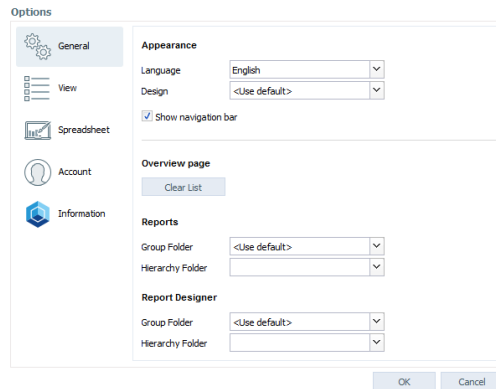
Options

General
View
Spreadsheet
Account
Information

Appearance

Language English
Design <Use default>
Show navigation bar

Overview page

Clear List

Reports

Group Folder <Use default>
Hierarchy Folder

Report Designer

Group Folder <Use default>
Hierarchy Folder

OK
Cancel